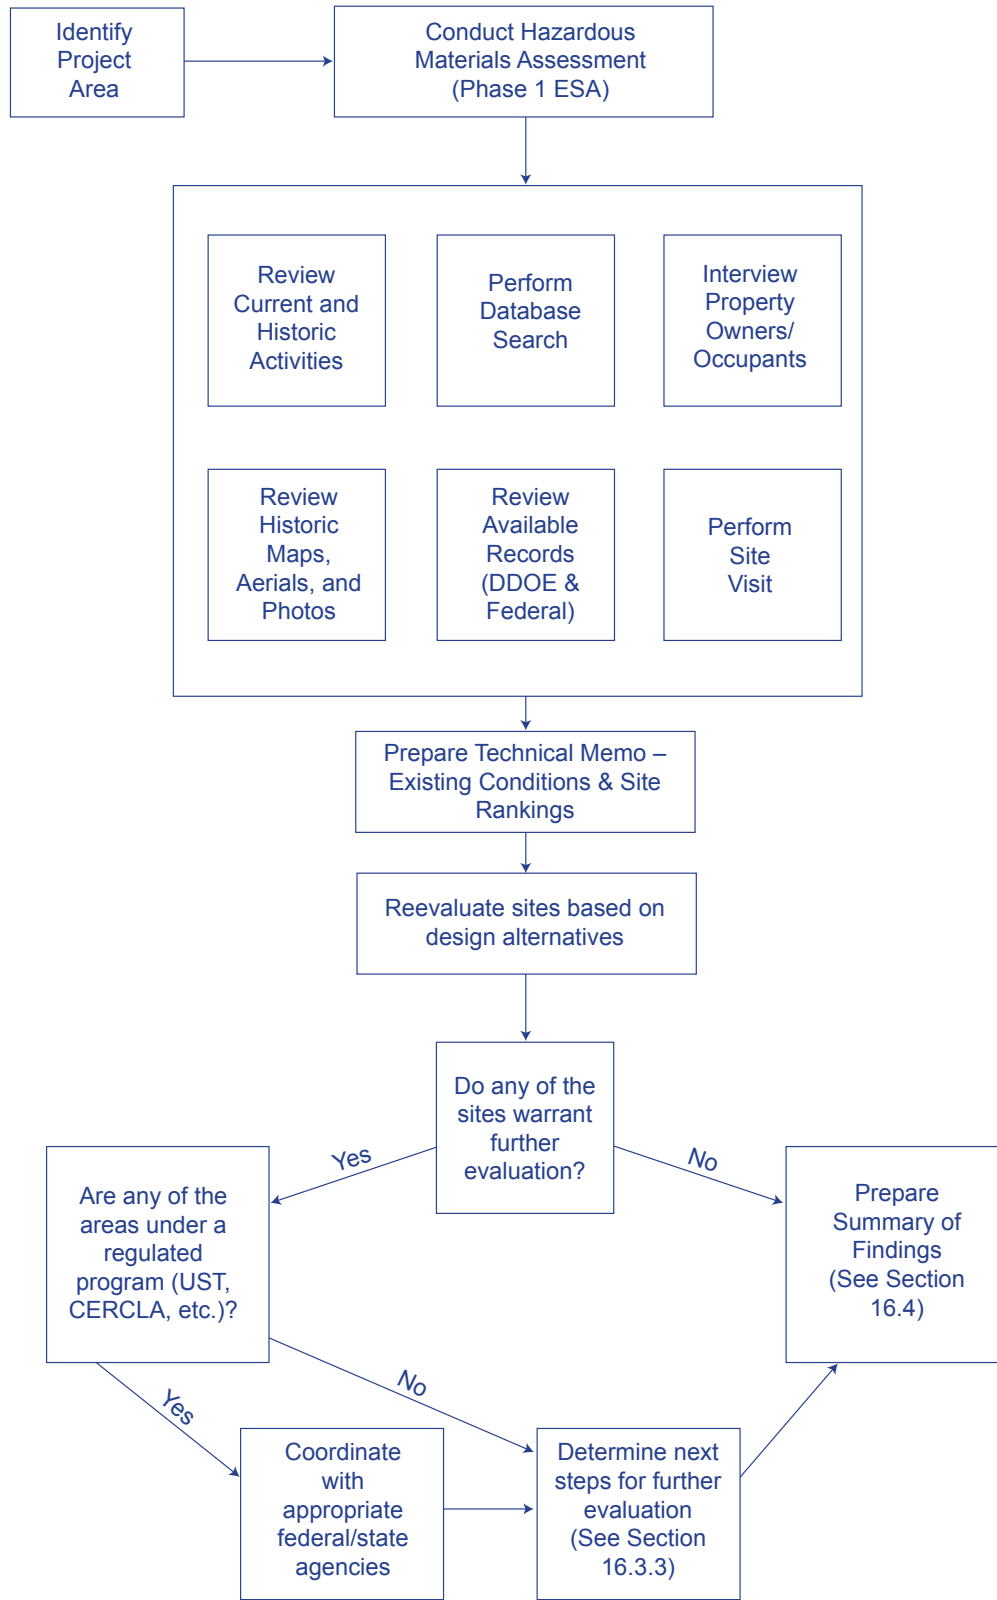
Identify Project Area

Conduct Hazardous Materials Assessment (Phase 1 ESA)

Review Current and Historic Activities

Perform Database Search

Interview Property Owners/ Occupants

Review Historic Maps, Aerials, and Photos

Review Available Records (DDOE & Federal)

Perform Site Visit

Prepare Technical Memo – Existing Conditions & Site Rankings

Reevaluate sites based on design alternatives

Do any of the sites warrant further evaluation?

Yes

No

Are any of the areas under a regulated program (UST, CERCLA, etc.)?

Prepare Summary of Findings (See Section 16.4)

Yes

No

Coordinate with appropriate federal/state agencies

Determine next steps for further evaluation (See Section 16.3.3)